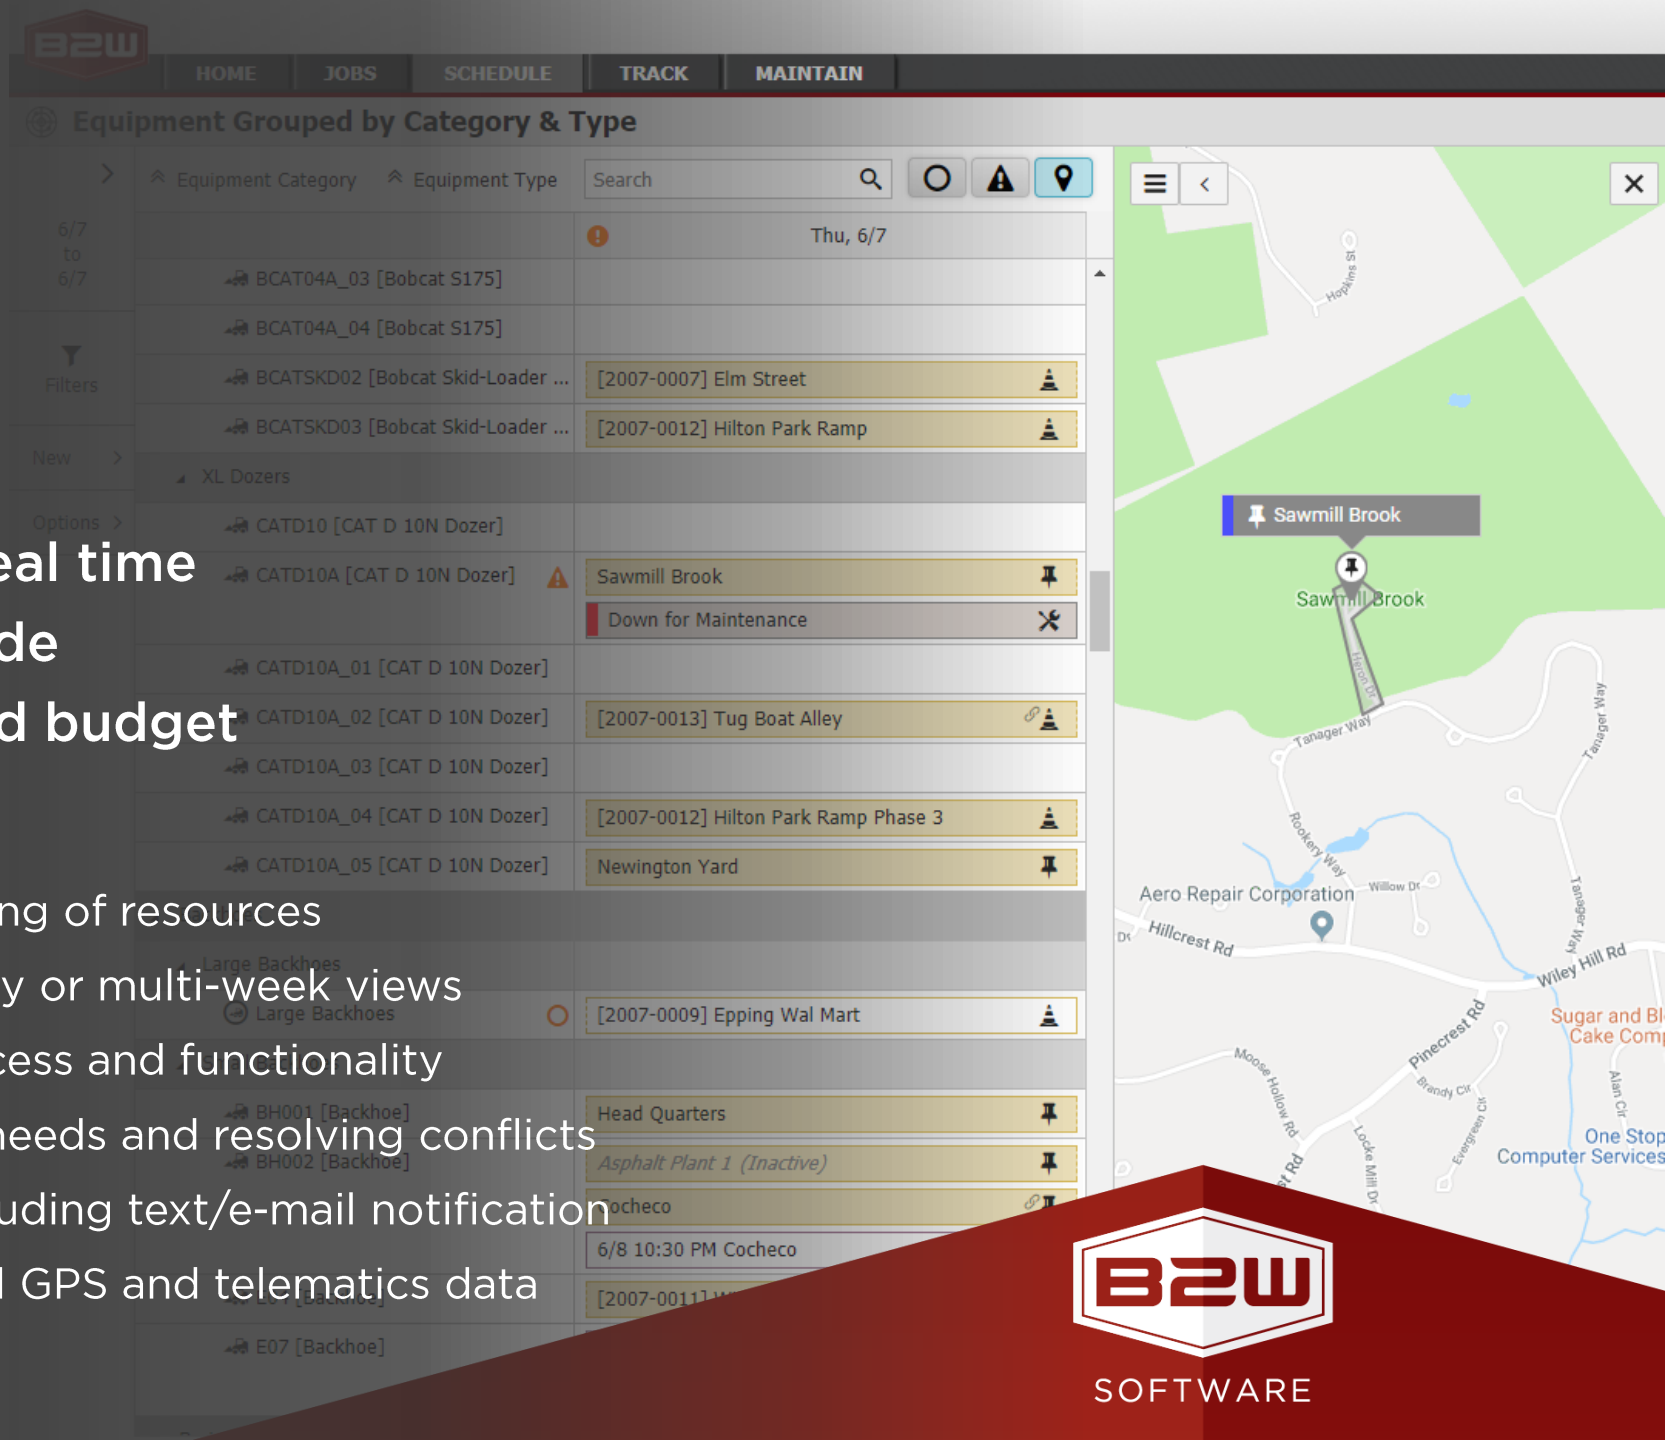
B2W

HOME JOBS SCHEDULE TRACK MAINTAIN

Equipment Grouped by Category & Type

Equipment Category Equipment Type Search

6/7 to 6/7

Filters

New

Options

Thu, 6/7

BCAT04A_03 [Bobcat S175]
BCAT04A_04 [Bobcat S175]
BCATSKD02 [Bobcat Skid-Loader ... [2007-0007] Elm Street
BCATSKD03 [Bobcat Skid-Loader ... [2007-0012] Hilton Park Ramp
XL Dozers
CATD10 [CAT D 10N Dozer]
CATD10A [CAT D 10N Dozer] Sawmill Brook
Down for Maintenance
CATD10A_01 [CAT D 10N Dozer]
CATD10A_02 [CAT D 10N Dozer] [2007-0013] Tug Boat Alley
CATD10A_03 [CAT D 10N Dozer]
CATD10A_04 [CAT D 10N Dozer] [2007-0012] Hilton Park Ramp Phase 3
CATD10A_05 [CAT D 10N Dozer] Newington Yard
Large Backhoes
Large Backhoes [2007-0009] Epping Wal Mart
BH001 [Backhoe] Head Quarters
BH002 [Backhoe] Asphalt Plant 1 (Inactive)
Cocheco
6/8 10:30 PM Cocheco
[2007-0011]
E07 [Backhoe]

eal time
de
d budget
ng of resources
y or multi-week views
cess and functionality
needs and resolving conflicts
uding text/e-mail notification
l GPS and telematics data

Sawmill Brook
Sawmill Brook
Hopkins St
Heron Dr
Tanager Way
Rookery Way
Willow Dr
Aero Repair Corporation
Hillcrest Rd
Wiley Hill Rd
Sugar and Bl Cake Comp
Pinecrest Rd
Moose Hollow Rd
Brandy Cir
Evergreen Cir
Locke Mill Dr
Alan Cir
One Stop Computer Services

B2W SOFTWARE